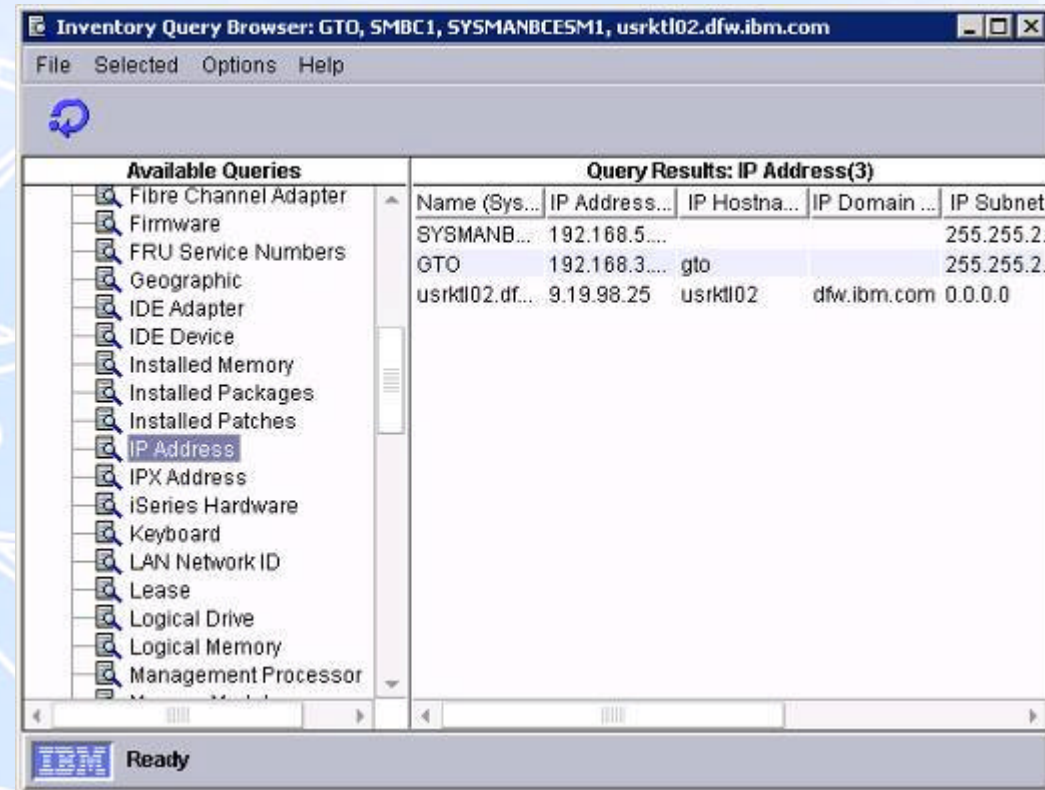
Inventory Query Browser: GTO, SMBC1, SYSMANBCESM1, usrktl02.dfw.ibm.com

File Selected Options Help

Available Queries

Fibre Channel Adapter
Firmware
FRU Service Numbers
Geographic
IDE Adapter
IDE Device
Installed Memory
Installed Packages
Installed Patches
IP Address
IPX Address
iSeries Hardware
Keyboard
LAN Network ID
Lease
Logical Drive
Logical Memory
Management Processor

Query Results: IP Address(3)

| Name (Sys... | IP Address... | IP Hostna... | IP Domain ... | IP Subnet |
|---|---|---|---|---|
| SYSMANB... | 192.168.5.... | | | 255.255.2. |
| GTO | 192.168.3.... | gto | | 255.255.2. |
| usrktl02.df... | 9.19.98.25 | usrktl02 | dfw.ibm.com | 0.0.0.0 |

IBM Ready